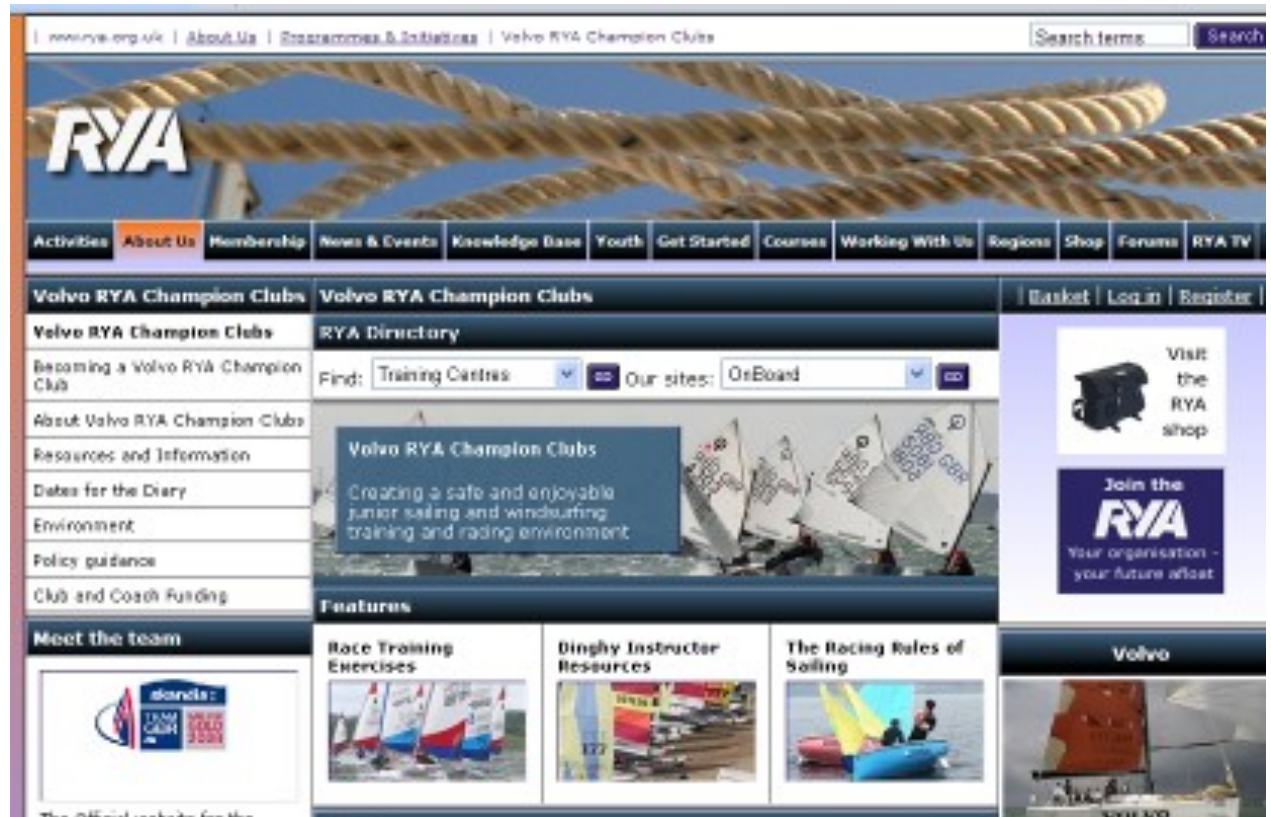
| www.rya.org.uk | About Us | Programmes & Initiatives | Volvo RYA Champion Clubs

Search terms Search

RYA

Activities | About Us | Membership | News & Events | Knowledge Base | Youth | Get Started | Courses | Working With Us | Regions | Shop | Forums | RYA TV

Volvo RYA Champion Clubs

Volvo RYA Champion Clubs

Becoming a Volvo RYA Champion Club

About Volvo RYA Champion Clubs

Resources and Information

Dates for the Diary

Environment

Policy guidance

Club and Coach Funding

Meet the team

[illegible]

The Official website for the

Volvo RYA Champion Clubs

RYA Directory

Find: Training Centres GO Our sites: OnBoard GO

Volvo RYA Champion Clubs

Creating a safe and enjoyable junior sailing and windsurfing training and racing environment

Features

Race Training Exercises

Dinghy Instructor Resources

The Racing Rules of Sailing

| Basket | Log in | Register |

Visit the RYA shop

Join the RYA

Your organisation - your future afloat

Volvo